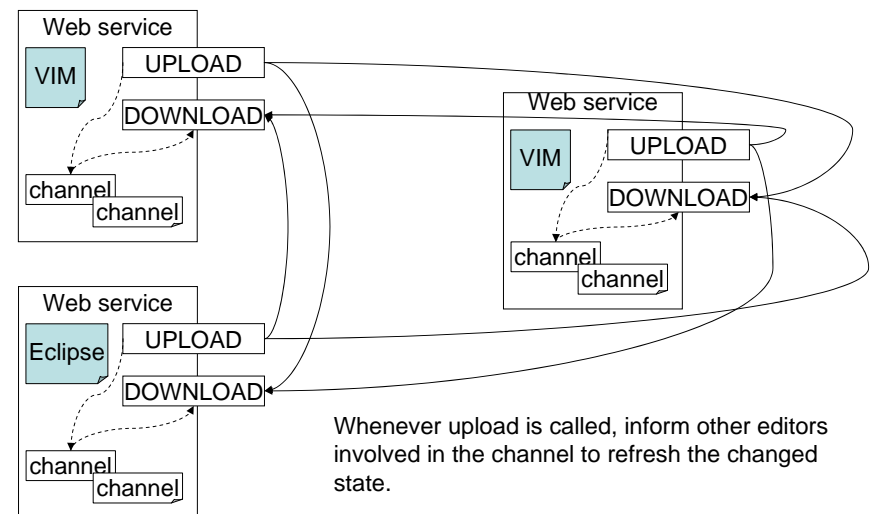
Web service

VIM

UPLOAD

DOWNLOAD

channel

channel

Web service

VIM

UPLOAD

DOWNLOAD

channel

channel

Web service

Eclipse

UPLOAD

DOWNLOAD

channel

channel

Whenever upload is called, inform other editors involved in the channel to refresh the changed state.